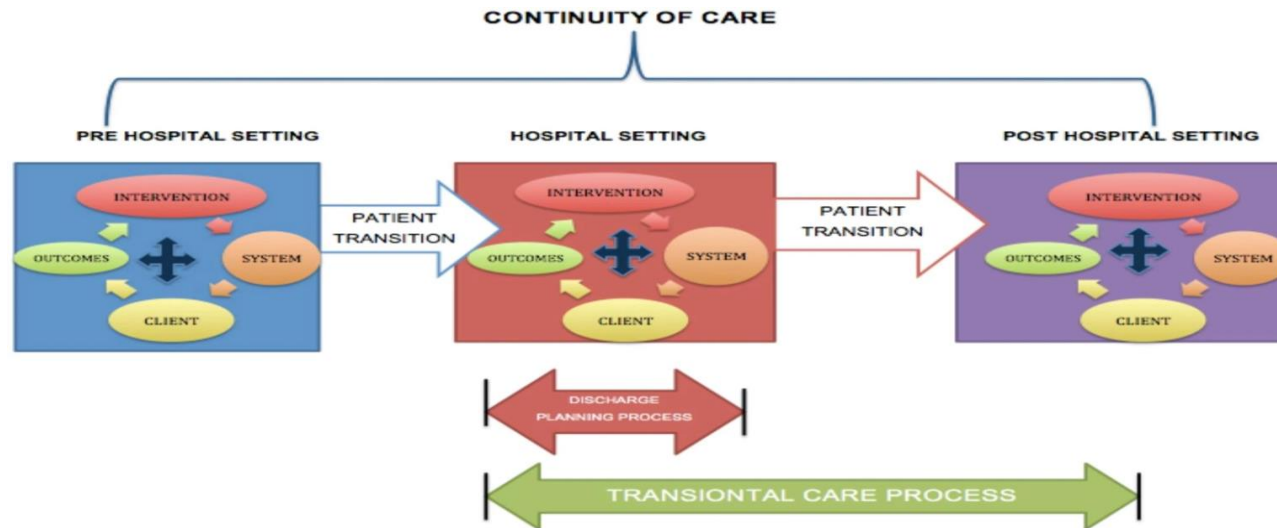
CONTINUITY OF CARE

PRE HOSPITAL SETTING

INTERVENTION

OUTCOMES

SYSTEM

CLIENT

PATIENT TRANSITION

HOSPITAL SETTING

INTERVENTION

OUTCOMES

SYSTEM

CLIENT

PATIENT TRANSITION

POST HOSPITAL SETTING

INTERVENTION

OUTCOMES

SYSTEM

CLIENT

DISCHARGE PLANNING PROCESS

TRANSIONTAL CARE PROCESS